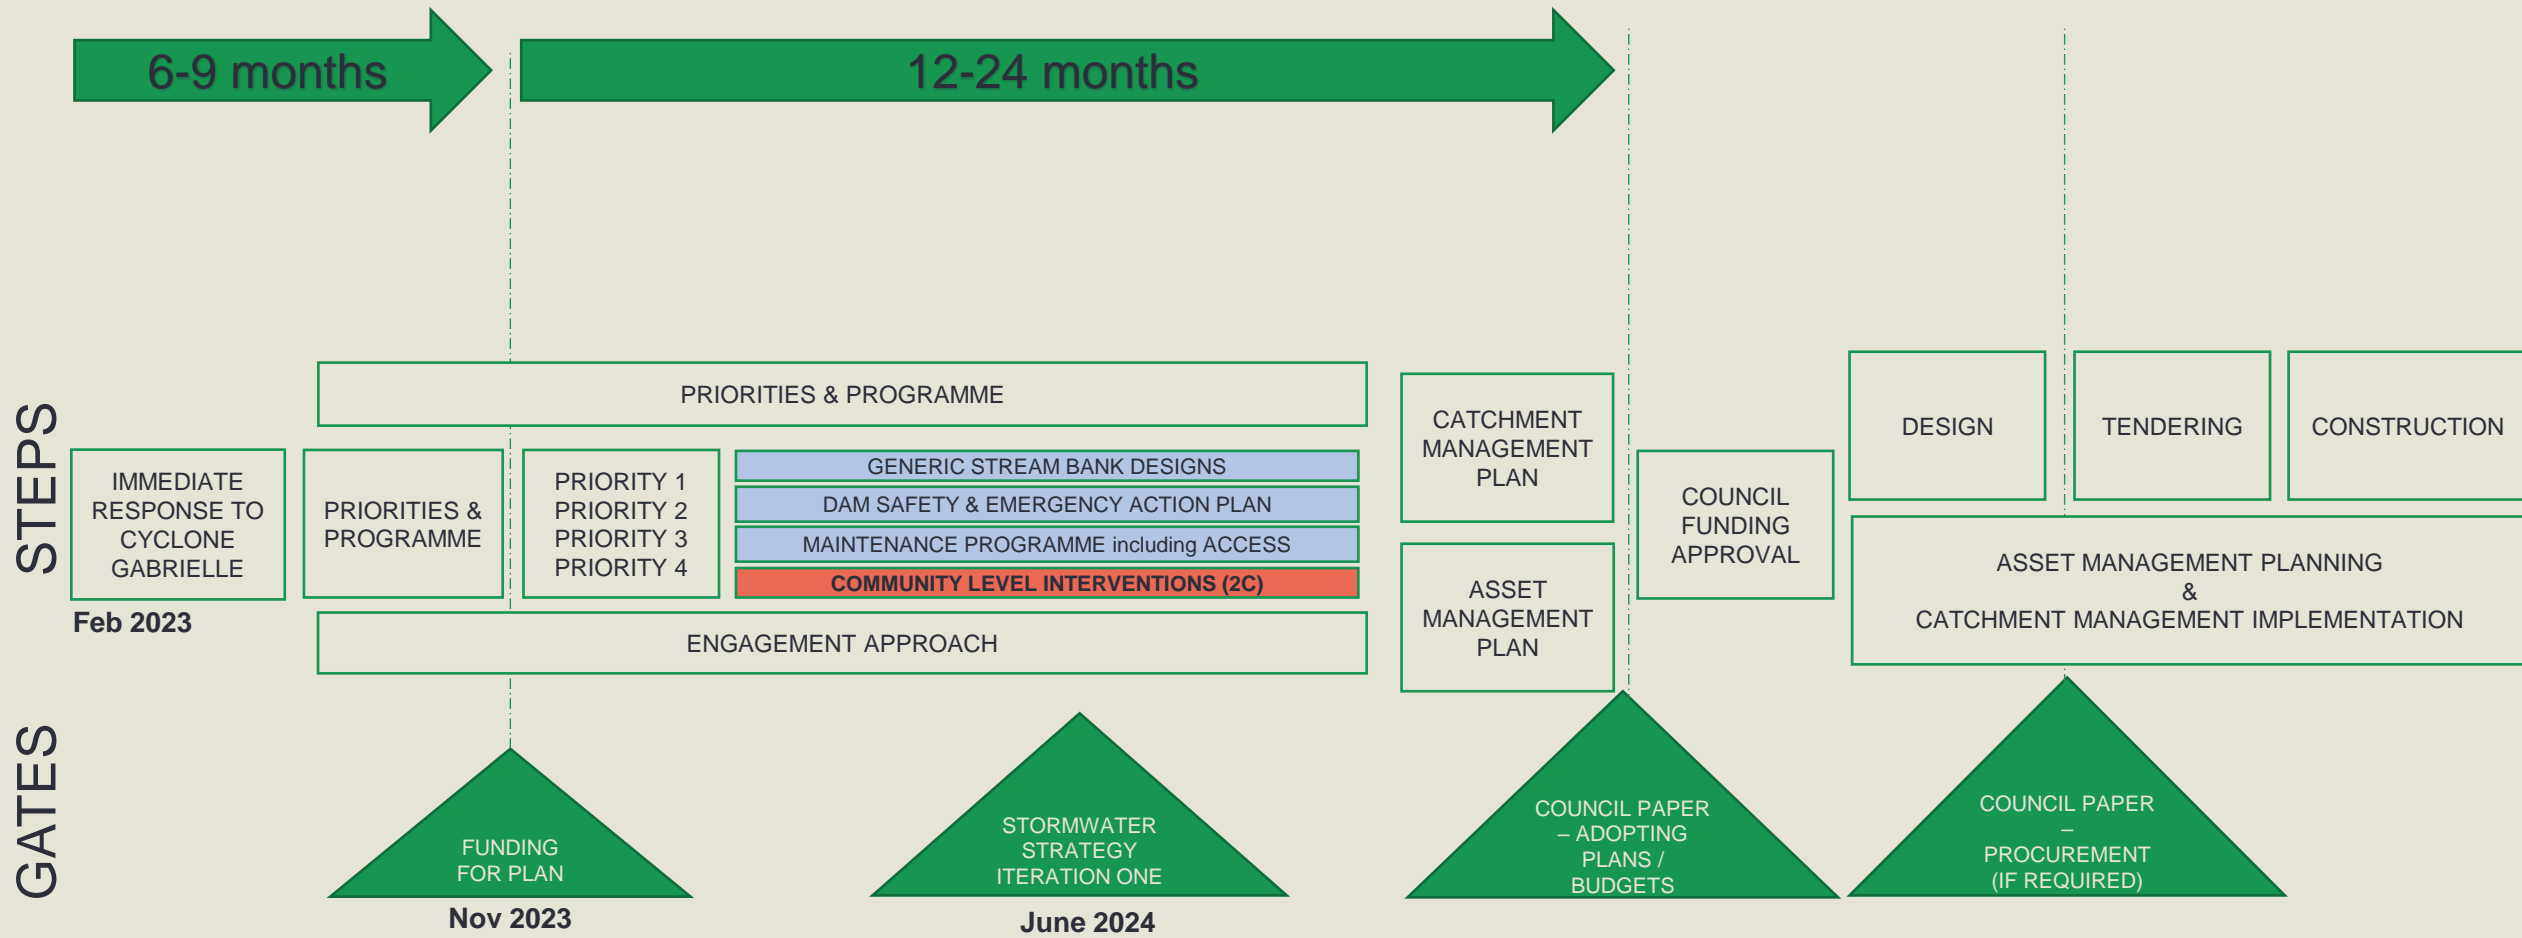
6-9 months

12-24 months

STEPS

PRIORITIES & PROGRAMME

IMMEDIATE RESPONSE TO CYCLONE GABRIELLE

Feb 2023

PRIORITIES & PROGRAMME

PRIORITY 1
PRIORITY 2
PRIORITY 3
PRIORITY 4

GENERIC STREAM BANK DESIGNS

DAM SAFETY & EMERGENCY ACTION PLAN

MAINTENANCE PROGRAMME including ACCESS

COMMUNITY LEVEL INTERVENTIONS (2C)

ENGAGEMENT APPROACH

CATCHMENT MANAGEMENT PLAN

ASSET MANAGEMENT PLAN

COUNCIL FUNDING APPROVAL

DESIGN

TENDERING

CONSTRUCTION

ASSET MANAGEMENT PLANNING
&
CATCHMENT MANAGEMENT IMPLEMENTATION

GATES

FUNDING FOR PLAN

Nov 2023

STORMWATER STRATEGY ITERATION ONE

June 2024

COUNCIL PAPER – ADOPTING PLANS / BUDGETS

COUNCIL PAPER
–
PROCUREMENT (IF REQUIRED)